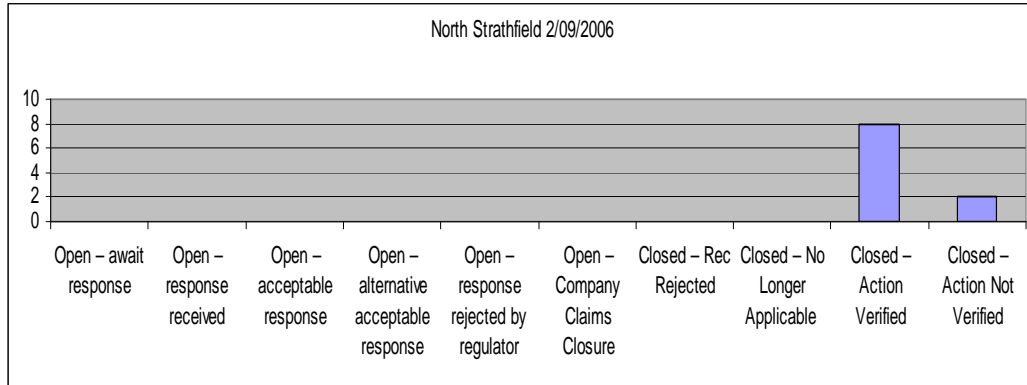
North Strathfield 2/09/2006

10
8
6
4
2
0

Open – await response
Open – response received
Open – acceptable response
Open – alternative acceptable response
Open – response rejected by regulator
Open – Company Claims Closure
Closed – Rec Rejected
Closed – No Longer Applicable
Closed – Action Verified
Closed – Action Not Verified